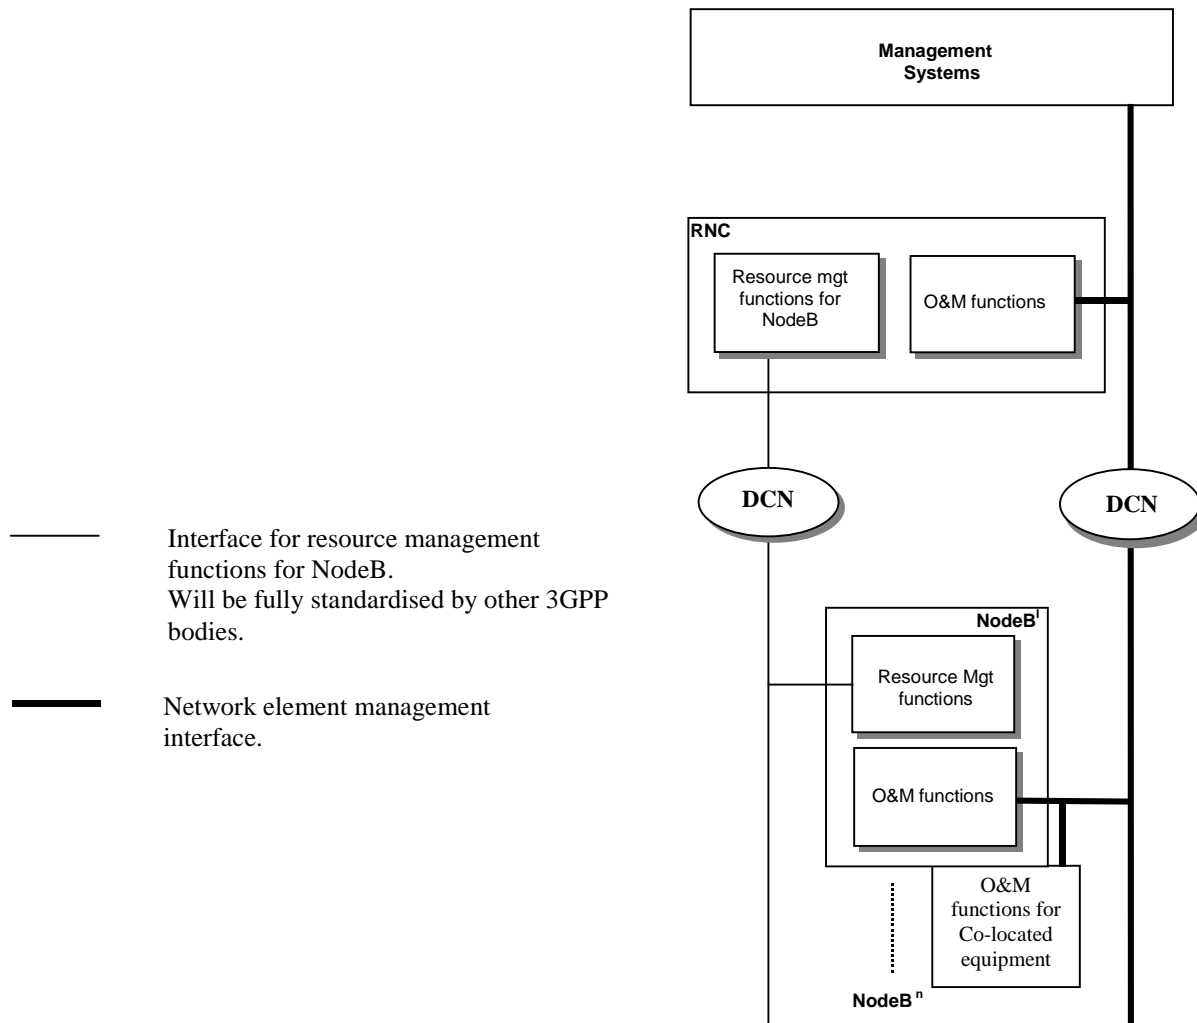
Management Systems

RNC

Resource mgt functions for NodeB

O&M functions

DCN

DCN

Interface for resource management functions for NodeB. Will be fully standardised by other 3GPP bodies.

Network element management interface.

NodeB$^{I}$

Resource Mgt functions

O&M functions

O&M functions for Co-located equipment

NodeB$^{n}$